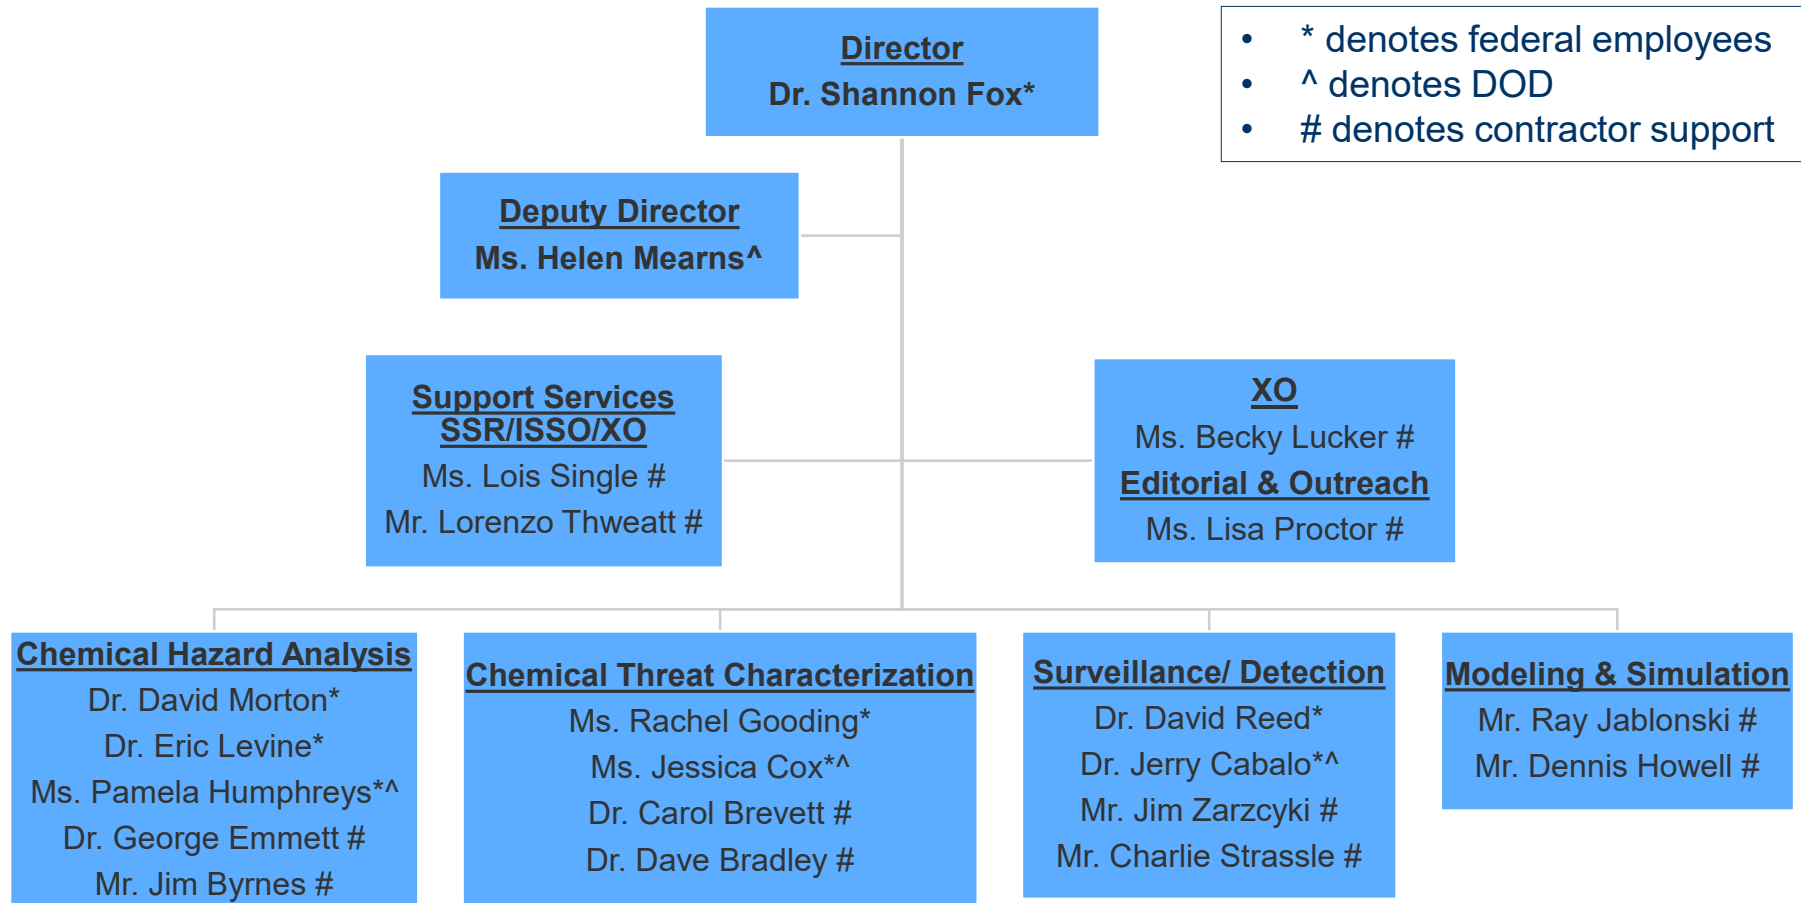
Director
Dr. Shannon Fox*

• * denotes federal employees
• ^ denotes DOD
• # denotes contractor support

Deputy Director
Ms. Helen Mearns^

Support Services
SSR/ISSO/XO
Ms. Lois Single #
Mr. Lorenzo Thweatt #

XO
Ms. Becky Lucker #
Editorial & Outreach
Ms. Lisa Proctor #

Chemical Hazard Analysis
Dr. David Morton*
Dr. Eric Levine*
Ms. Pamela Humphreys*^
Dr. George Emmett #
Mr. Jim Byrnes #

Chemical Threat Characterization
Ms. Rachel Gooding*
Ms. Jessica Cox*^
Dr. Carol Brevett #
Dr. Dave Bradley #

Surveillance/ Detection
Dr. David Reed*
Dr. Jerry Cabalo*^
Mr. Jim Zarzcyki #
Mr. Charlie Strassle #

Modeling & Simulation
Mr. Ray Jablonski #
Mr. Dennis Howell #